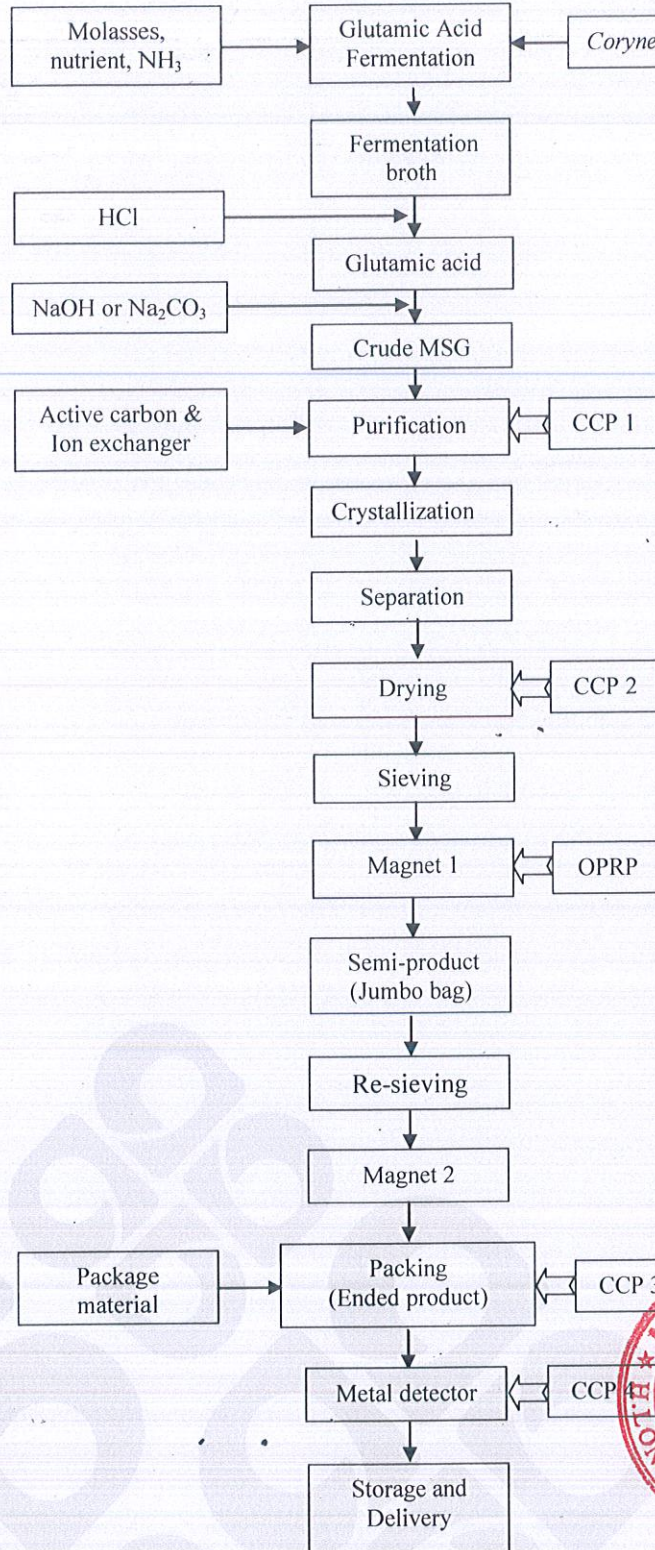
Molasses, nutrient, $NH_3$

Glutamic Acid Fermentation

Coryne

Fermentation broth

HCl

Glutamic acid

NaOH or $Na_2CO_3$

Crude MSG

Active carbon & Ion exchanger

Purification

CCP 1

Crystallization

Separation

Drying

CCP 2

Sieving

Magnet 1

OPRP

Semi-product (Jumbo bag)

Re-sieving

Magnet 2

Package material

Packing (Ended product)

CCP 3

Metal detector

CCP 4

Storage and Delivery